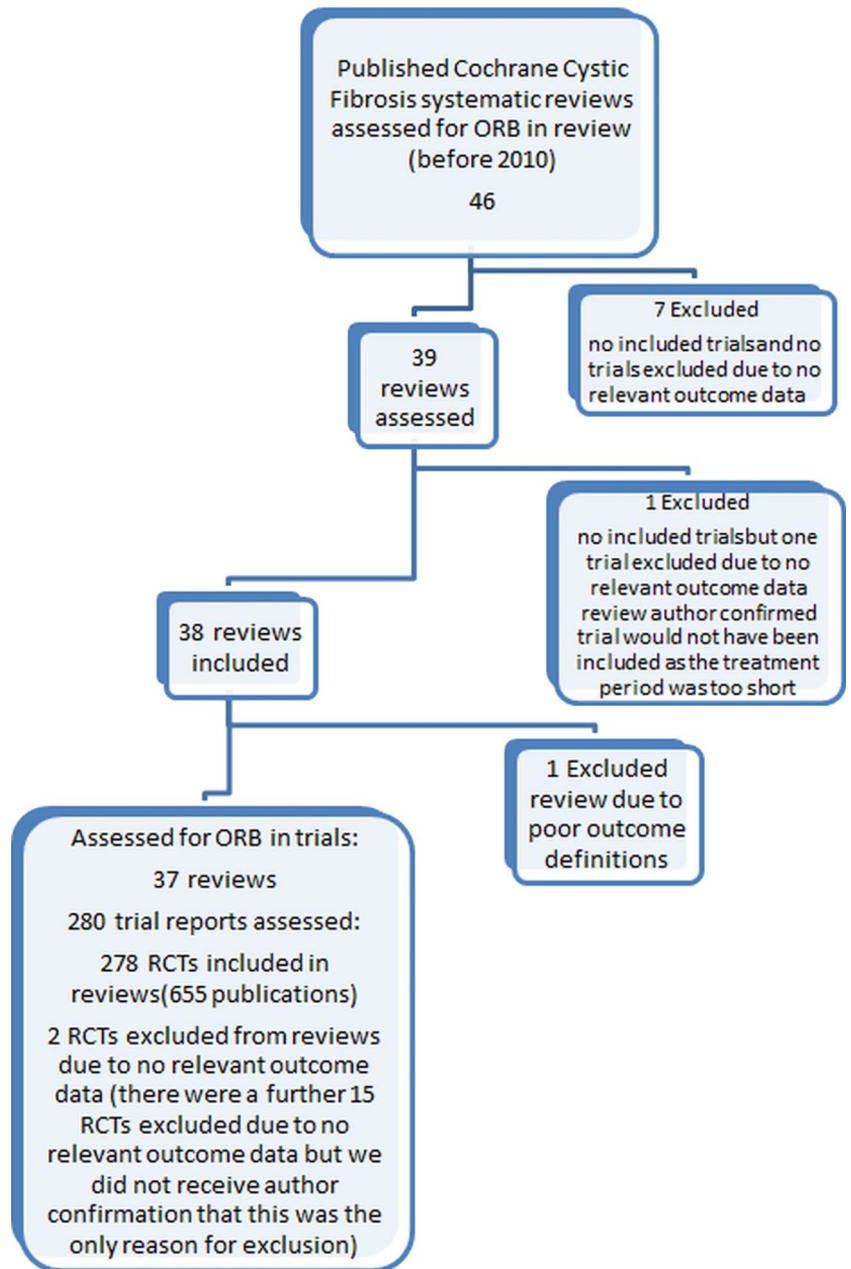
Published Cochrane Cystic Fibrosis systematic reviews assessed for ORB in review (before 2010)

46

7 Excluded

no included trialsand no trials excluded due to no relevant outcome data

39 reviews assessed

1 Excluded

no included trialsbut one trial excluded due to no relevant outcome data review author confirmed trial would not have been included as the treatment period was too short

38 reviews included

1 Excluded review due to poor outcome definitions

Assessed for ORB in trials:

37 reviews

280 trial reports assessed:

278 RCTs included in reviews(655 publications)

2 RCTs excluded from reviews due to no relevant outcome data (there were a further 15 RCTs excluded due to no relevant outcome data but we did not receive author confirmation that this was the only reason for exclusion)